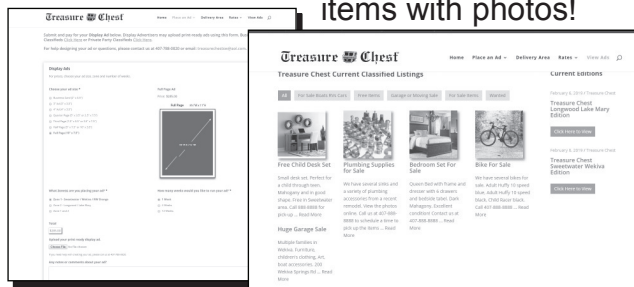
items with photos!

Treasure Chest

Home Place an Ad Delivery Area Rates View Ads

Display Ads

Treasure Chest

Home Place an Ad ⌄ Delivery Area Rates ⌄ View Ads

Treasure Chest Current Classified Listings

All For Sale Boats RVs Cars Free Items Garage or Moving Sale For Sale Items Wanted

Free Child Desk Set

Small desk set. Perfect for a child through teen. Mahogany and in good shape. Free in Sweetwater area. Call 888-8888 for pick-up ... Read More

Huge Garage Sale

Multiple families in Wekiva. Furniture, children's clothing, Art, boat accessories. 200 Wekiva Springs Rd ... Read More

Plumbing Supplies for Sale

We have several sinks and a variety of plumbing accessories from a recent remodel. View the photos online. Call us at 407-888-8888 to schedule a time to pick up the items ... Read More

Bedroom Set For Sale

Queen bed with frame and dresser with 4 drawers and bedside table. Dark Mahogany. Excellent condition! Contact us at 407-888-8888 ... Read More

Bike For Sale

We have several bikes for sale. Adult Huffy 10 speed blue, adult Huffy 15 speed black, child Razor black. Call 407-888-8888 ... Read More

Current Editions

February 4, 2016 / Treasure Chest

Treasure Chest Longwood Lake Mary Edition

Click Here to View

February 4, 2016 / Treasure Chest

Treasure Chest Sweetwater Wekiva Edition

Click Here to View